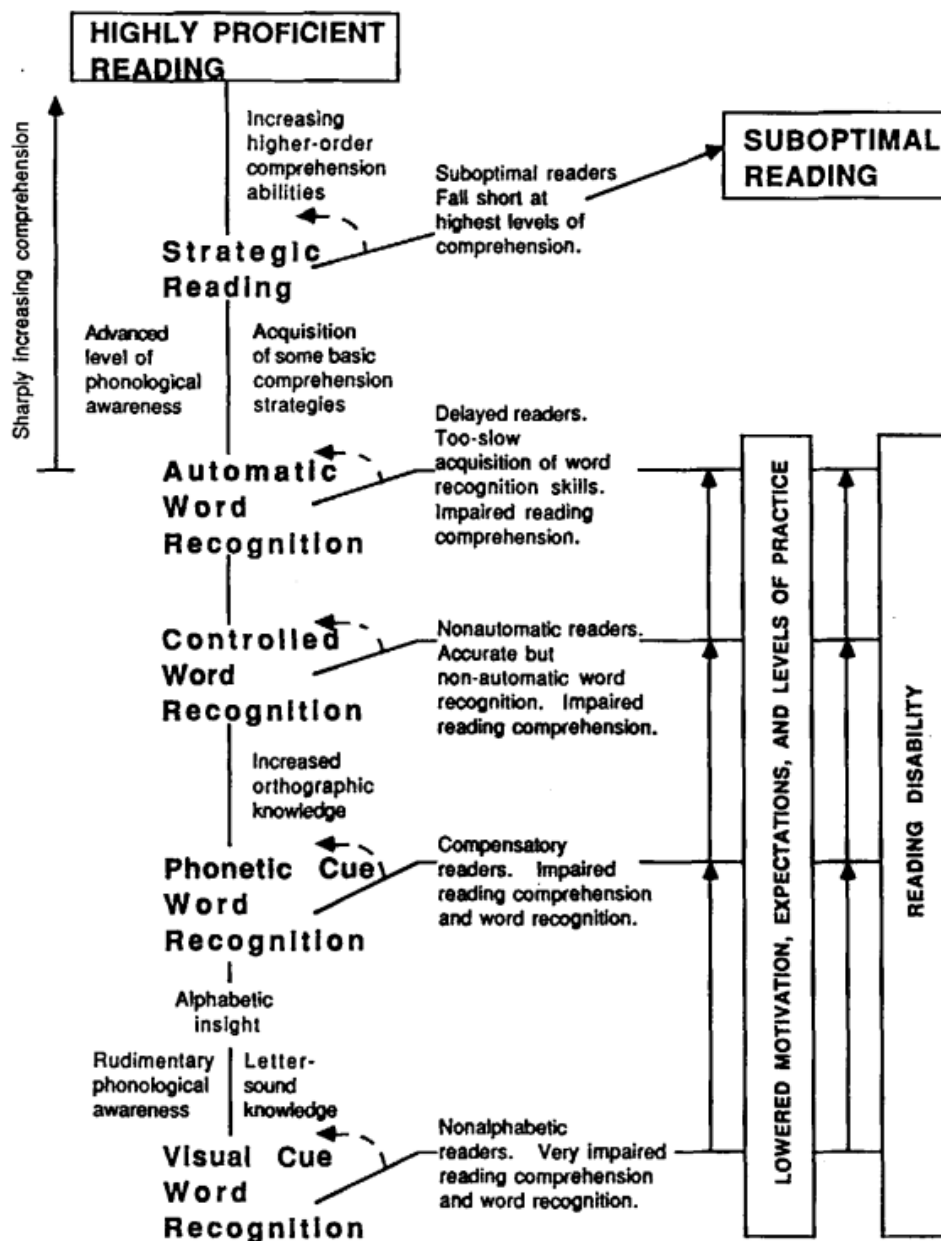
HIGHLY PROFICIENT READING

Sharply increasing comprehension

Increasing higher-order comprehension abilities

SUBOPTIMAL READING

Suboptimal readers Fall short at highest levels of comprehension.

Strategic Reading

Advanced level of phonological awareness

Acquisition of some basic comprehension strategies

Delayed readers. Too-slow acquisition of word recognition skills. Impaired reading comprehension.

Automatic Word Recognition

Controlled Word Recognition

Nonautomatic readers. Accurate but non-automatic word recognition. Impaired reading comprehension.

Increased orthographic knowledge

Phonetic Cue Word Recognition

Compensatory readers. Impaired reading comprehension and word recognition.

Alphabetic insight

Rudimentary phonological awareness

Letter-sound knowledge

Visual Cue Word Recognition

Nonalphabetic readers. Very impaired reading comprehension and word recognition.

LOWERED MOTIVATION, EXPECTATIONS, AND LEVELS OF PRACTICE

READING DISABILITY